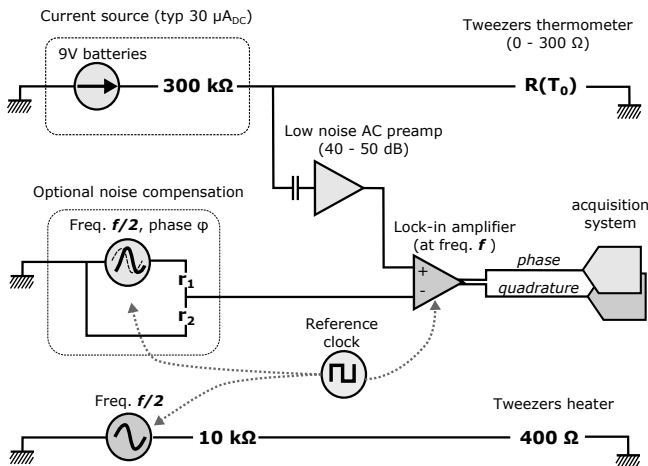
Current source (typ 30 μA$_{DC}$)

9V batteries

300 kΩ

Tweezers thermometer (0 - 300 Ω)

R(T$_0$)

Low noise AC preamp (40 - 50 dB)

Optional noise compensation

Freq. *f/2*, phase φ

r$_1$

r$_2$

Lock-in amplifier (at freq. *f* )

+

-

acquisition system

*phase*

*quadrature*

Reference clock

Freq. *f/2*

Tweezers heater

10 kΩ

400 Ω